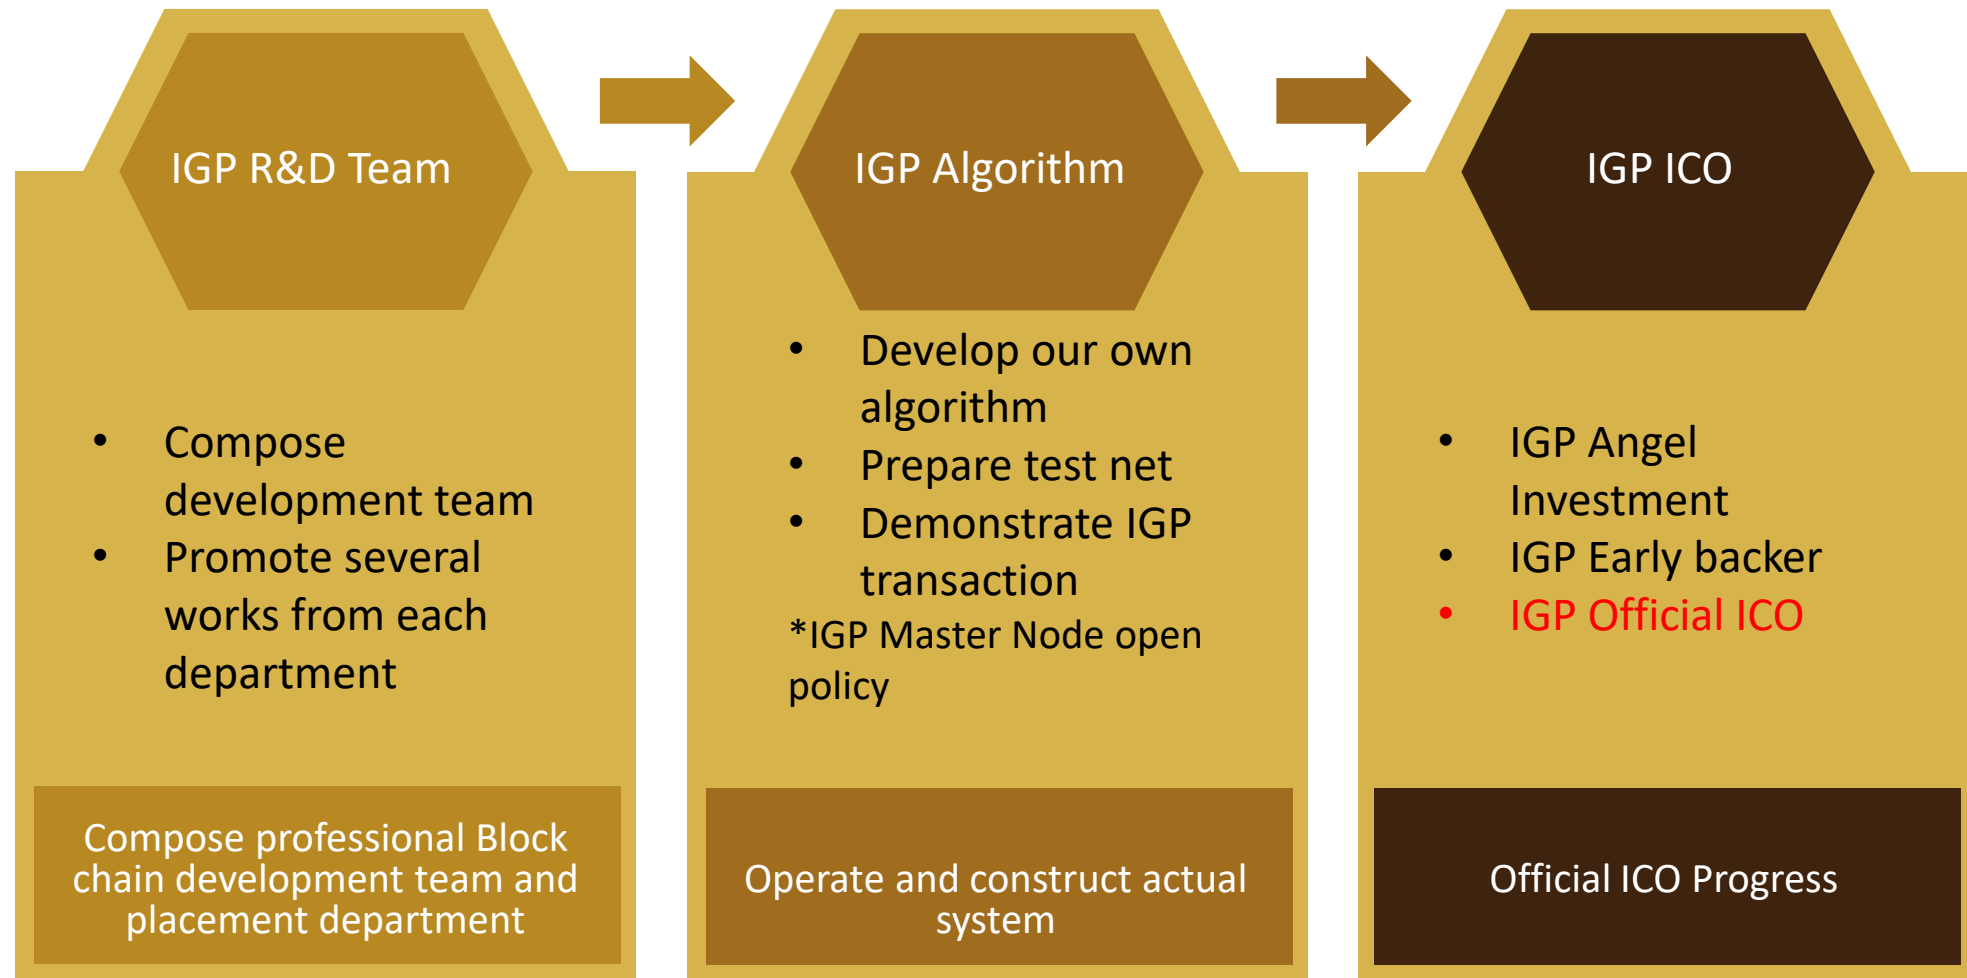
IGP R&D Team

• Compose development team
• Promote several works from each department

Compose professional Block chain development team and placement department

IGP Algorithm

• Develop our own algorithm
• Prepare test net
• Demonstrate IGP transaction
*IGP Master Node open policy

Operate and construct actual system

IGP ICO

• IGP Angel Investment
• IGP Early backer
• IGP Official ICO

Official ICO Progress